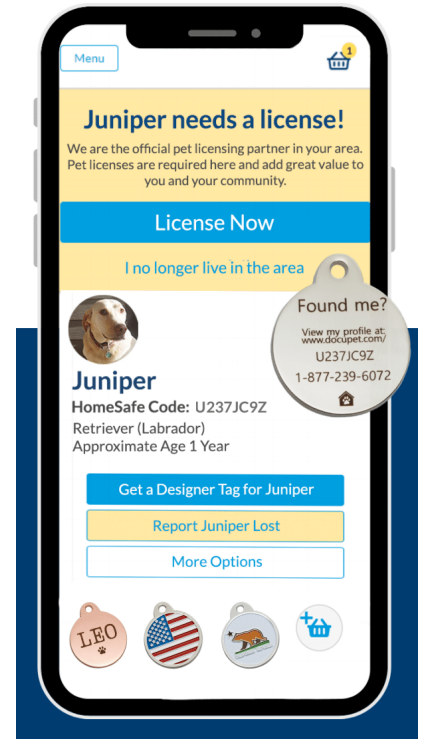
Menu

1

Juniper needs a license!

We are the official pet licensing partner in your area. Pet licenses are required here and add great value to you and your community.

License Now

I no longer live in the area

Found me?
View my profile at:
www.docupet.com/
U237JC9Z
1-877-239-6072

Juniper

HomeSafe Code: U237JC9Z

Retriever (Labrador)
Approximate Age 1 Year

Get a Designer Tag for Juniper

Report Juniper Lost

More Options

LEO